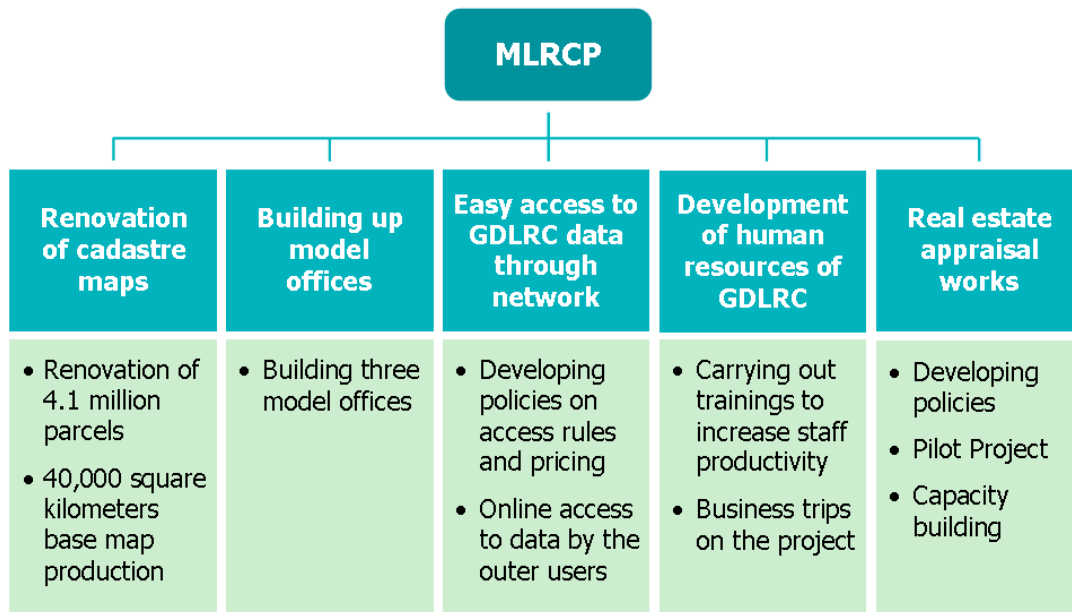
MLRCP

Renovation of cadastre maps

- Renovation of 4.1 million parcels
- 40,000 square kilometers base map production

Building up model offices

- Building three model offices

Easy access to GDLRC data through network

- Developing policies on access rules and pricing
- Online access to data by the outer users

Development of human resources of GDLRC

- Carrying out trainings to increase staff productivity
- Business trips on the project

Real estate appraisal works

- Developing policies
- Pilot Project
- Capacity building